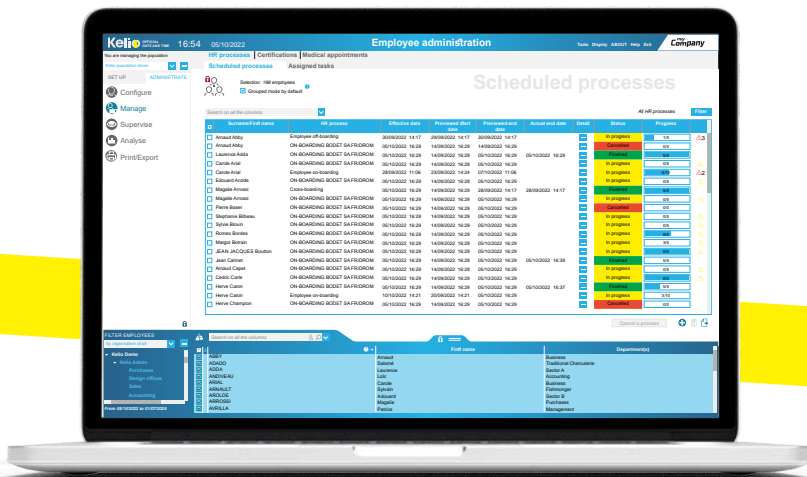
Kelio OFFICIAL DATE AND TIME 16:54 05/10/2022 Employee administration Tools Display ABOUT Help Exit my Company

You are managing the population

Kelio population demo

SET UP ADMINISTRATE

Configure

Manage

Supervise

Analyse

Print/Export

HR processes Certifications Medical appointments

Scheduled processes Assigned tasks

Selection: 190 employees

Grouped mode by default

Scheduled processes

Search on all the columns

All HR processes Filter

| Surname/First name | HR process | Effective date | Previewed start date | Previewed end date | Actual end date | Detail | Status | Progress |
|---|---|---|---|---|---|---|---|---|
| Arnaud Abby | Employee off-boarding | 30/09/2022 14:17 | 29/09/2022 14:17 | 30/09/2022 14:17 | | | In progress | 1/5 |
| Arnaud Abby | ON-BOARDING BODET SA FR/DROM | 05/10/2022 16:29 | 14/09/2022 16:29 | 05/10/2022 16:29 | | | Cancelled | 0/0 |
| Laurence Adda | ON-BOARDING BODET SA FR/DROM | 05/10/2022 16:29 | 14/09/2022 16:29 | 05/10/2022 16:29 | 05/10/2022 16:29 | | Finished | 6/6 |
| Carole Arial | ON-BOARDING BODET SA FR/DROM | 05/10/2022 16:29 | 14/09/2022 16:29 | 05/10/2022 16:29 | | | In progress | 0/3 |
| Carole Arial | Employee on-boarding | 28/09/2022 11:06 | 23/09/2022 16:24 | 07/10/2022 11:06 | | | In progress | 0/3 |
| Edouard Arolde | ON-BOARDING BODET SA FR/DROM | 05/10/2022 16:29 | 14/09/2022 16:29 | 05/10/2022 16:29 | | | In progress | 0/0 |
| Magalie Arrossi | Cross-boarding | 28/09/2022 14:17 | 28/09/2022 14:17 | 28/09/2022 14:17 | 28/09/2022 14:17 | | Finished | 0/4 |
| Magalie Arrossi | ON-BOARDING BODET SA FR/DROM | 05/10/2022 16:29 | 14/09/2022 16:29 | 05/10/2022 16:29 | | | In progress | 0/0 |
| Pierre Basier | ON-BOARDING BODET SA FR/DROM | 05/10/2022 16:29 | 14/09/2022 16:29 | 05/10/2022 16:29 | | | Cancelled | 0/0 |
| Stephanie Bilbeau | ON-BOARDING BODET SA FR/DROM | 05/10/2022 16:29 | 14/09/2022 16:29 | 05/10/2022 16:29 | | | In progress | 0/0 |
| Sylvie Blouin | ON-BOARDING BODET SA FR/DROM | 05/10/2022 16:29 | 14/09/2022 16:29 | 05/10/2022 16:29 | | | In progress | 0/0 |
| Romeo Bordes | ON-BOARDING BODET SA FR/DROM | 05/10/2022 16:29 | 14/09/2022 16:29 | 05/10/2022 16:29 | | | In progress | 2/6 |
| Margot Botrain | ON-BOARDING BODET SA FR/DROM | 05/10/2022 16:29 | 14/09/2022 16:29 | 05/10/2022 16:29 | | | In progress | 3/5 |
| JEAN JACQUES Boutton | ON-BOARDING BODET SA FR/DROM | 05/10/2022 16:29 | 14/09/2022 16:29 | 05/10/2022 16:29 | | | In progress | 0/0 |
| Jean Calmet | ON-BOARDING BODET SA FR/DROM | 05/10/2022 16:29 | 14/09/2022 16:29 | 05/10/2022 16:29 | 05/10/2022 16:39 | | Finished | 6/6 |
| Arnaud Capet | ON-BOARDING BODET SA FR/DROM | 05/10/2022 16:29 | 14/09/2022 16:29 | 05/10/2022 16:29 | | | In progress | 0/0 |
| Cedric Carle | ON-BOARDING BODET SA FR/DROM | 05/10/2022 16:29 | 14/09/2022 16:29 | 05/10/2022 16:29 | | | In progress | 4/6 |
| Herve Caron | ON-BOARDING BODET SA FR/DROM | 05/10/2022 16:29 | 14/09/2022 16:29 | 05/10/2022 16:29 | 05/10/2022 16:37 | | Finished | 0/0 |
| Herve Caron | Employee on-boarding | 10/10/2022 14:21 | 20/09/2022 14:21 | 05/10/2022 16:29 | | | In progress | 2/12 |
| Herve Champion | ON-BOARDING BODET SA FR/DROM | 05/10/2022 16:29 | 14/09/2022 16:29 | 05/10/2022 16:29 | | | Cancelled | 0/0 |

Cancel a process

FILTER EMPLOYEES

by organisation chart

Kelio Demo
Kelio Admin
Purchases
Design offices
Sales
Accounting

From 28/12/2022 to 31/07/2023

Search on all the columns

| | First name | Department(s) |
|---|---|---|
| ABBY | Arnaud | Business |
| ADADD | Salome | Traditional Charcuterie |
| ADDA | Laurence | Sector A |
| ANDIVEAU | Loïc | Accounting |
| ARIAL | Carole | Business |
| ARNAULT | Sylvain | Fishmonger |
| AROLDE | Edouard | Sector B |
| ARROSSI | Magalie | Purchases |
| AVRILLA | Patrice | Management |